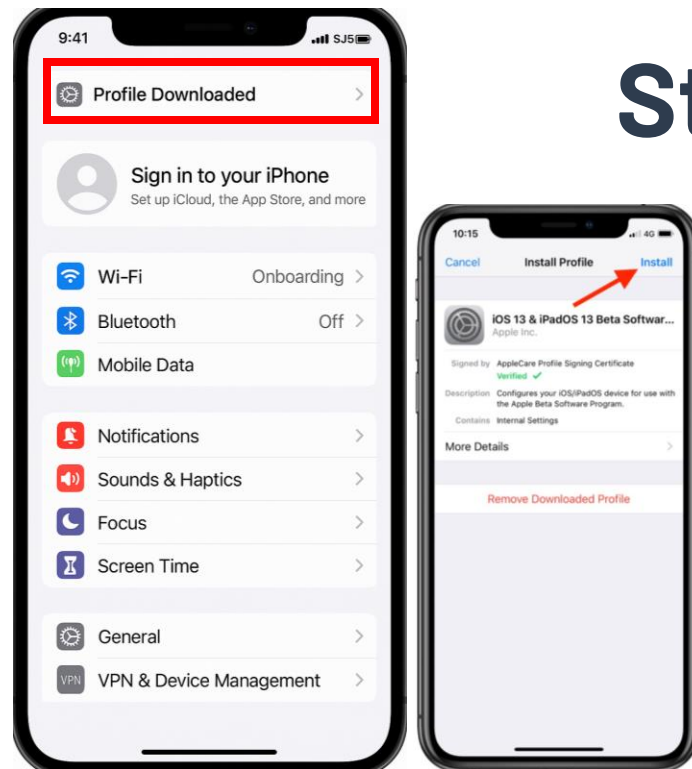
9:41
SJ5

Profile Downloaded

Sign in to your iPhone
Set up iCloud, the App Store, and more

Wi-Fi Onboarding
Bluetooth Off
Mobile Data

Notifications
Sounds & Haptics
Focus
Screen Time

General
VPN VPN & Device Management

St

10:15
4G
Cancel Install Profile Install

iOS 13 & iPadOS 13 Beta Softwar...
Apple Inc.

Signed by AppleCare Profile Signing Certificate
Verified ✓
Description Configures your iOS/iPadOS device for use with the Apple Beta Software Program.
Contains Internal Settings

More Details

Remove Downloaded Profile